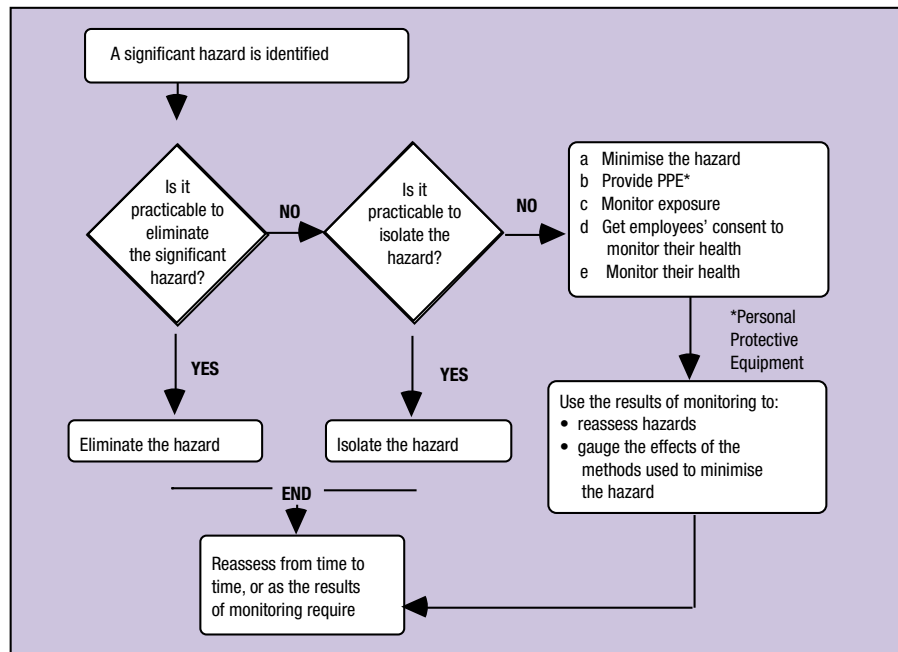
A significant hazard is identified

Is it practicable to eliminate the significant hazard?

NO

Is it practicable to isolate the hazard?

NO

a Minimise the hazard
b Provide PPE*
c Monitor exposure
d Get employees' consent to monitor their health
e Monitor their health

*Personal Protective Equipment

YES

YES

Eliminate the hazard

Isolate the hazard

Use the results of monitoring to:
• reassess hazards
• gauge the effects of the methods used to minimise the hazard

END

Reassess from time to time, or as the results of monitoring require